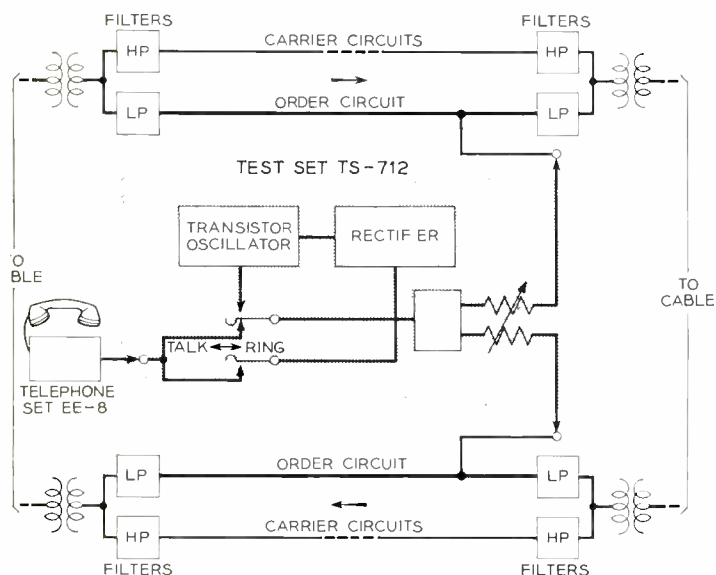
FILTERS
FILTERS
HP
CARRIER CIRCUITS
HP
LP
ORDER CIRCUIT
LP
TEST SET TS-712
TRANSISTOR OSCILLATOR
RECTIFIER
O
BLE
TO CABLE
TALK
RING
TELEPHONE SET EE-8
LP
ORDER CIRCUIT
LP
HP
CARRIER CIRCUITS
HP
FILTERS
FILTERS